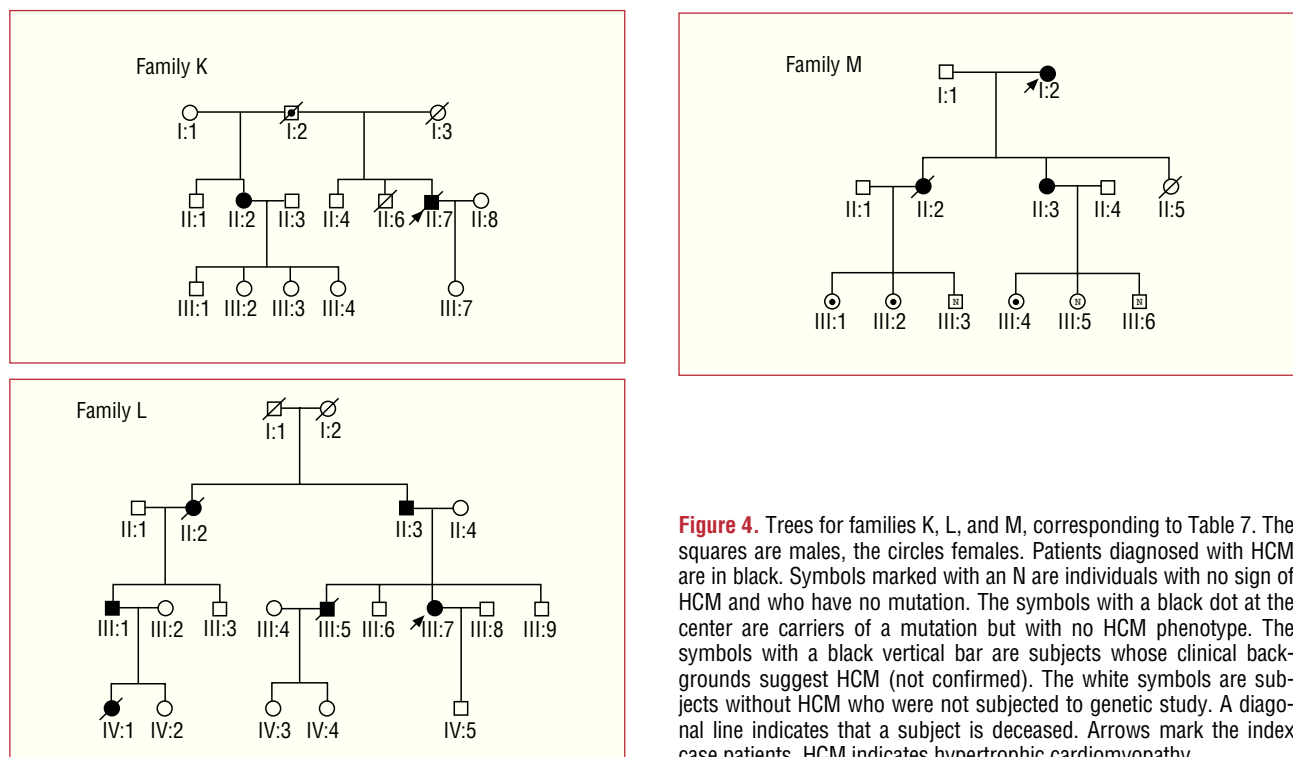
Family K

I:1 I:2 I:3

II:1 II:2 II:3 II:4 II:6 II:7 II:8

III:1 III:2 III:3 III:4 III:7

Family M

I:1 I:2

II:1 II:2 II:3 II:4 II:5

N N N

III:1 III:2 III:3 III:4 III:5 III:6

Family L

I:1 I:2

II:1 II:2 II:3 II:4

III:1 III:2 III:3 III:4 III:5 III:6 III:7 III:8 III:9

IV:1 IV:2 IV:3 IV:4 IV:5

Figure 4. Trees for families K, L, and M, corresponding to Table 7. The squares are males, the circles females. Patients diagnosed with HCM are in black. Symbols marked with an N are individuals with no sign of HCM and who have no mutation. The symbols with a black dot at the center are carriers of a mutation but with no HCM phenotype. The symbols with a black vertical bar are subjects whose clinical backgrounds suggest HCM (not confirmed). The white symbols are subjects without HCM who were not subjected to genetic study. A diagonal line indicates that a subject is deceased. Arrows mark the index case patients. HCM indicates hypertrophic cardiomyopathy.